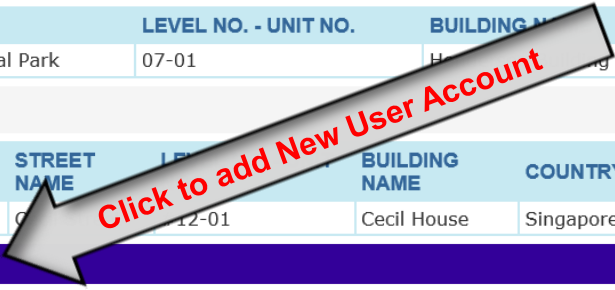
| | LEVEL NO. - UNIT NO. | BUILDING N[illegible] |
|---|---|---|
| al Park | 07-01 | H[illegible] |

Click to add New User Account

| STREET NAME | LEV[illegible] | BUILDING NAME | COUNTRY |
|---|---|---|---|
| C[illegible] | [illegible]12-01 | Cecil House | Singapore |